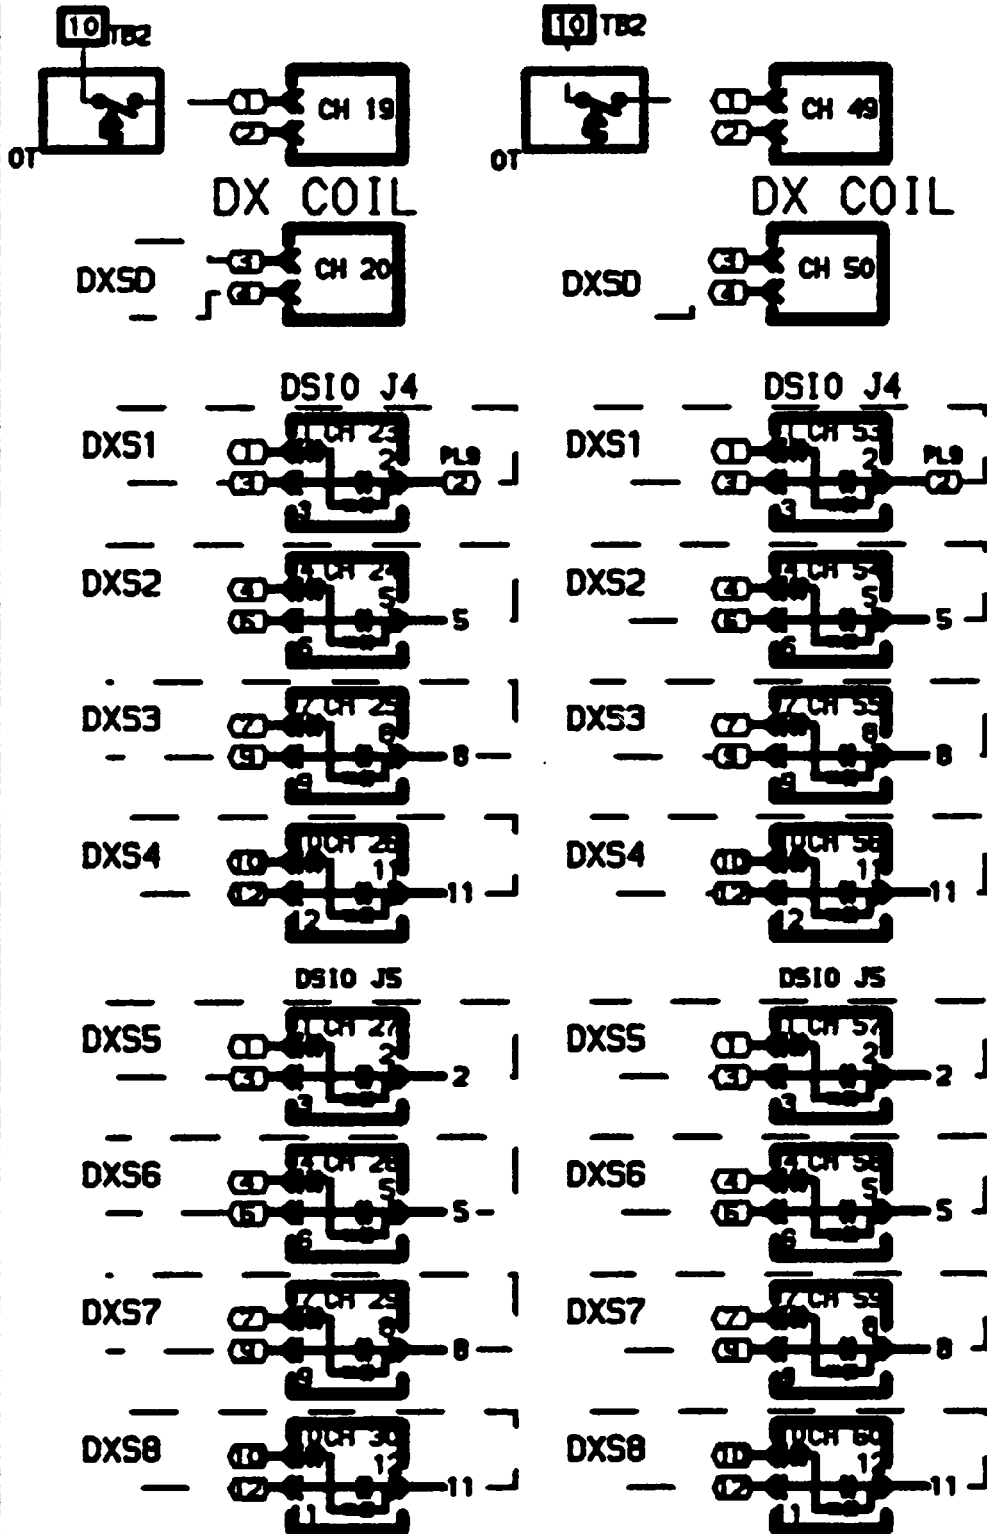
10 TB2

OT

1
2
CH 19

DX COIL

DXSD

3
4
CH 20

DSIO J4

DXS1

1
3
1 CH 23
2
PL9
2
3

DXS2

4
6
4 CH 24
5
5
6

DXS3

7
9
7 CH 25
8
8
9

DXS4

10
12
10CH 26
11
11
12

DSIO J5

DXS5

1
3
1 CH 27
2
2
3

DXS6

4
6
4 CH 28
5
5
6

DXS7

7
9
7 CH 29
8
8
9

DXS8

10
12
10CH 30
11
11
11

10 TB2

OT

1
2
CH 49

DX COIL

DXSD

3
4
CH 50

DSIO J4

DXS1

1
3
1 CH 53
2
PL9
2
3

DXS2

4
6
4 CH 54
5
5
6

DXS3

7
9
7 CH 55
8
8
9

DXS4

10
12
10CH 56
11
11
12

DSIO J5

DXS5

1
3
1 CH 57
2
2
3

DXS6

4
6
4 CH 58
5
5
6

DXS7

7
9
7 CH 59
8
8
9

DXS8

10
12
10CH 60
11
11
11